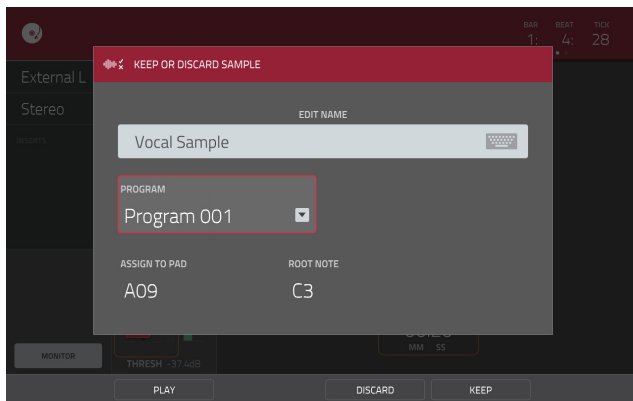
BAR BEAT TICK
1: 4: 28

External L

Stereo

KEEP OR DISCARD SAMPLE

EDIT NAME

Vocal Sample

PROGRAM

Program 001

ASSIGN TO PAD

A09

ROOT NOTE

C3

MONITOR

THRESH -37.4dB

MM SS

PLAY

DISCARD

KEEP